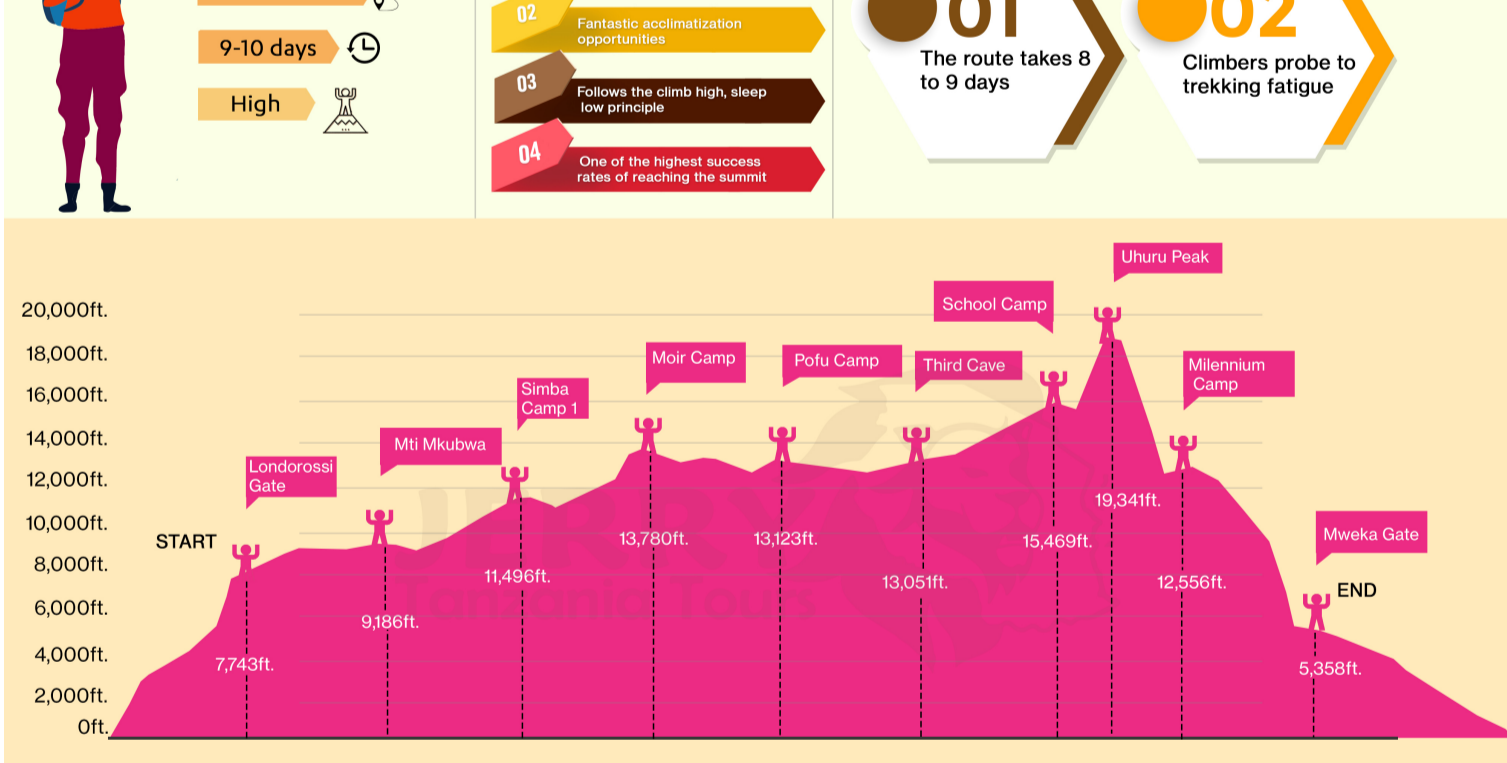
9-10 days

High

02 Fantastic acclimatization opportunities

03 Follows the climb high, sleep low principle

04 One of the highest success rates of reaching the summit

01 The route takes 8 to 9 days

02 Climbers probe to trekking fatigue

20,000ft.
18,000ft.
16,000ft.
14,000ft.
12,000ft.
10,000ft.
8,000ft.
6,000ft.
4,000ft.
2,000ft.
0ft.

START
Londorossi Gate
7,743ft.
Mti Mkubwa
9,186ft.
Simba Camp 1
11,496ft.
Moir Camp
13,780ft.
Pofu Camp
13,123ft.
Third Cave
13,051ft.
School Camp
15,469ft.
Uhuru Peak
19,341ft.
Milennium Camp
12,556ft.
Mweka Gate
END
5,358ft.

JERRY Tanzania Tours